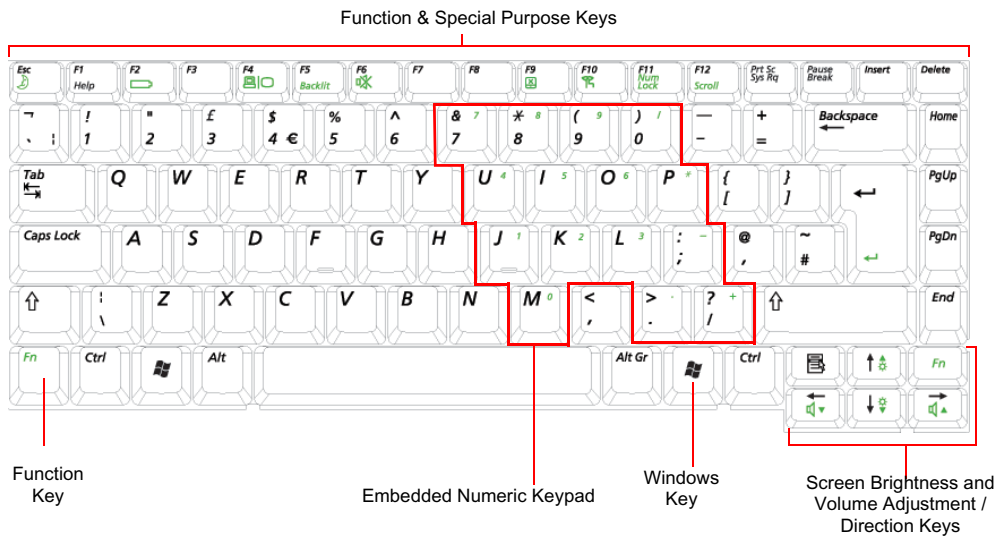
Function & Special Purpose Keys

Esc F1 Help F2 F3 F4 F5 Backlit F6 F7 F8 F9 F10 F11 Num Lock F12 Scroll Prt Sc Sys Rq Pause Break Insert Delete

¬ ` ¦ ! 1 " 2 £ 3 $ 4 € % 5 ^ 6 & 7 7 * 8 8 ( 9 9 ) 0 / — − + = Backspace Home

Tab Q W E R T Y U 4 I 5 O 6 P * { [ } ] PgUp

Caps Lock A S D F G H J 1 K 2 L 3 : ; − @ ' ~ # PgDn

| \ Z X C V B N M 0 < , > . ? / + End

Fn Ctrl Alt Alt Gr Ctrl Fn

Function Key

Embedded Numeric Keypad

Windows Key

Screen Brightness and Volume Adjustment / Direction Keys